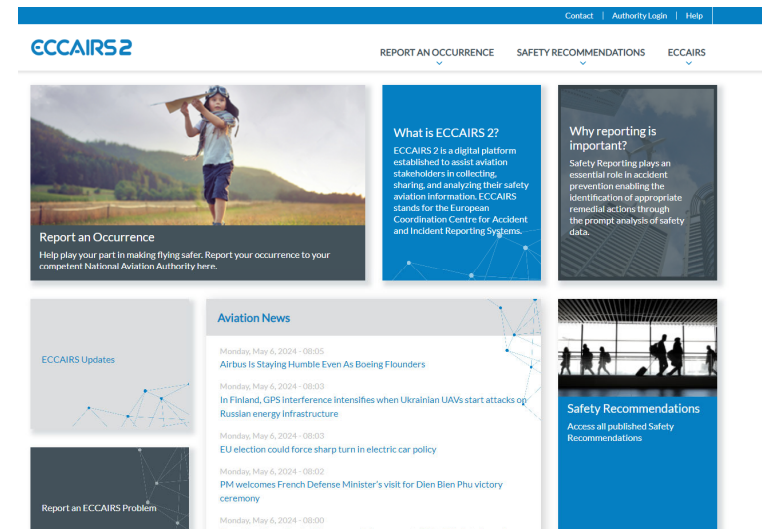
Contact | Authority Login | Help

ECCAIRS 2

REPORT AN OCCURRENCE
SAFETY RECOMMENDATIONS
ECCAIRS

Report an Occurrence
Help play your part in making flying safer. Report your occurrence to your competent National Aviation Authority here.

What is ECCAIRS 2?
ECCAIRS 2 is a digital platform established to assist aviation stakeholders in collecting, sharing, and analyzing their safety aviation information. ECCAIRS stands for the European Coordination Centre for Accident and Incident Reporting Systems.

Why reporting is important?
Safety Reporting plays an essential role in accident prevention enabling the identification of appropriate remedial actions through the prompt analysis of safety data.

ECCAIRS Updates

Aviation News

Monday, May 6, 2024 - 08:05
Airbus Is Staying Humble Even As Boeing Flounders

Monday, May 6, 2024 - 08:03
In Finland, GPS interference intensifies when Ukrainian UAVs start attacks on Russian energy infrastructure

Monday, May 6, 2024 - 08:03
EU election could force sharp turn in electric car policy

Monday, May 6, 2024 - 08:02
PM welcomes French Defense Minister's visit for Dien Bien Phu victory ceremony

Monday, May 6, 2024 - 08:00

Safety Recommendations
Access all published Safety Recommendations

Report an ECCAIRS Problem